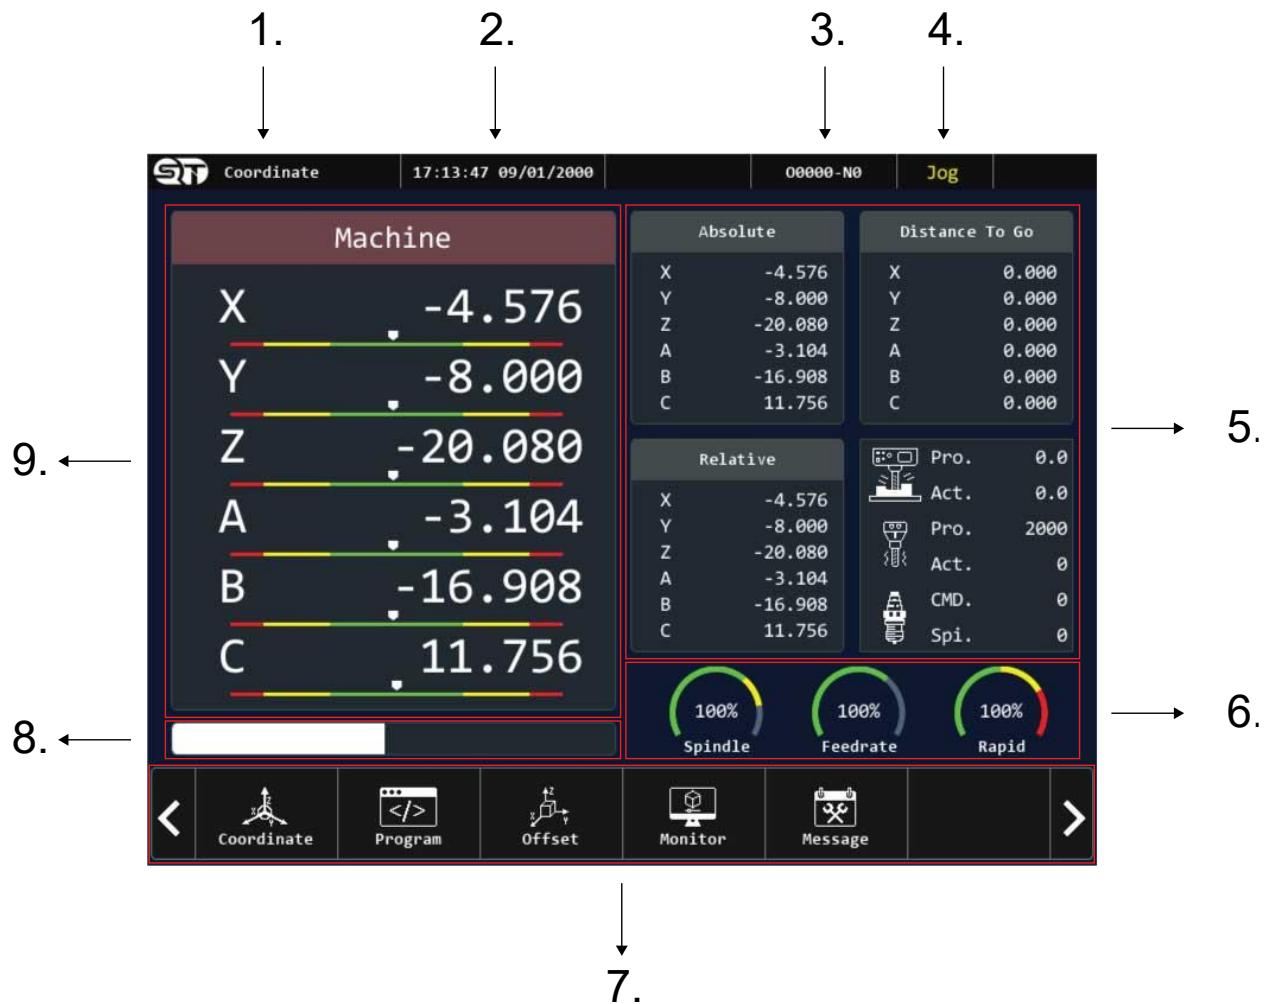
1. 2. 3. 4.

Coordinate | 17:13:47 09/01/2000 | O0000-N0 | Jog

Machine

X -4.576
Y -8.000
Z -20.080
A -3.104
B -16.908
C 11.756

| Absolute | |
|---|---|
| X | -4.576 |
| Y | -8.000 |
| Z | -20.080 |
| A | -3.104 |
| B | -16.908 |
| C | 11.756 |

| Distance To Go | |
|---|---|
| X | 0.000 |
| Y | 0.000 |
| Z | 0.000 |
| A | 0.000 |
| B | 0.000 |
| C | 0.000 |

| Relative | |
|---|---|
| X | -4.576 |
| Y | -8.000 |
| Z | -20.080 |
| A | -3.104 |
| B | -16.908 |
| C | 11.756 |

Pro. 0.0
Act. 0.0
Pro. 2000
Act. 0
CMD. 0
Spi. 0

5.

100% Spindle
100% Feedrate
100% Rapid

6.

9.

8.

Coordinate
Program
Offset
Monitor
Message

7.